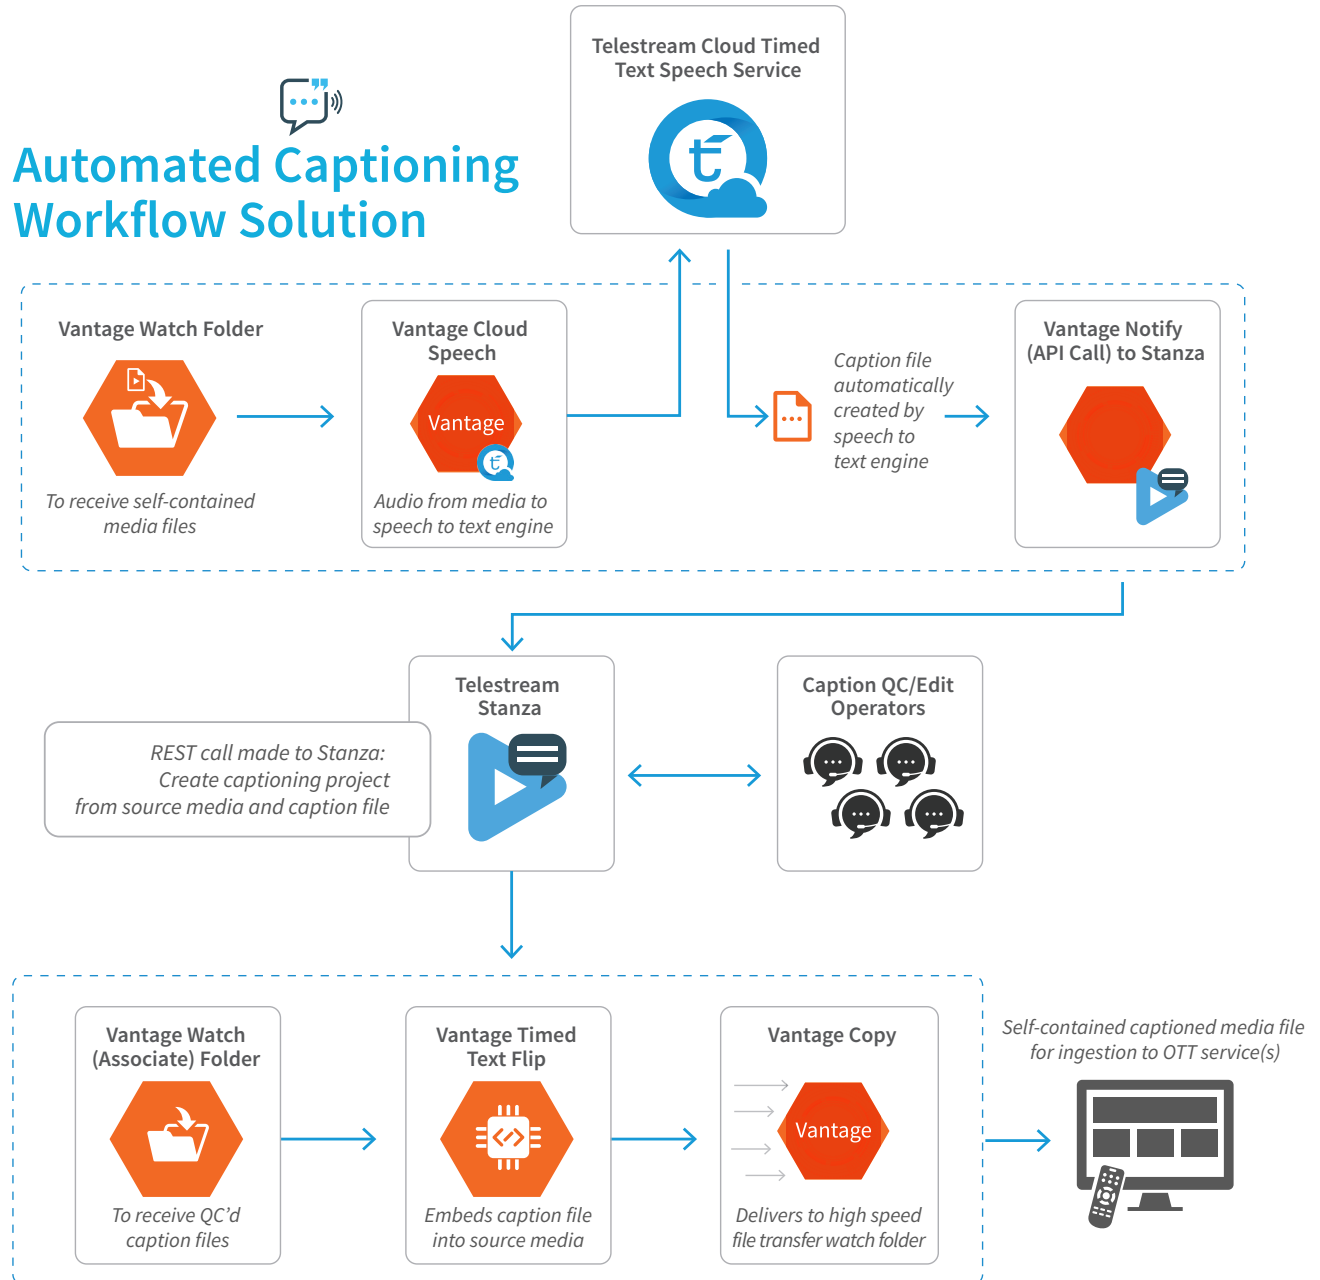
Automated Captioning Workflow Solution

Telestream Cloud Timed Text Speech Service

Vantage Watch Folder

To receive self-contained media files

Vantage Cloud Speech

Vantage

Audio from media to speech to text engine

Caption file automatically created by speech to text engine

Vantage Notify (API Call) to Stanza

Telestream Stanza

REST call made to Stanza: Create captioning project from source media and caption file

Caption QC/Edit Operators

Vantage Watch (Associate) Folder

To receive QC'd caption files

Vantage Timed Text Flip

Embeds caption file into source media

Vantage Copy

Vantage

Delivers to high speed file transfer watch folder

Self-contained captioned media file for ingestion to OTT service(s)